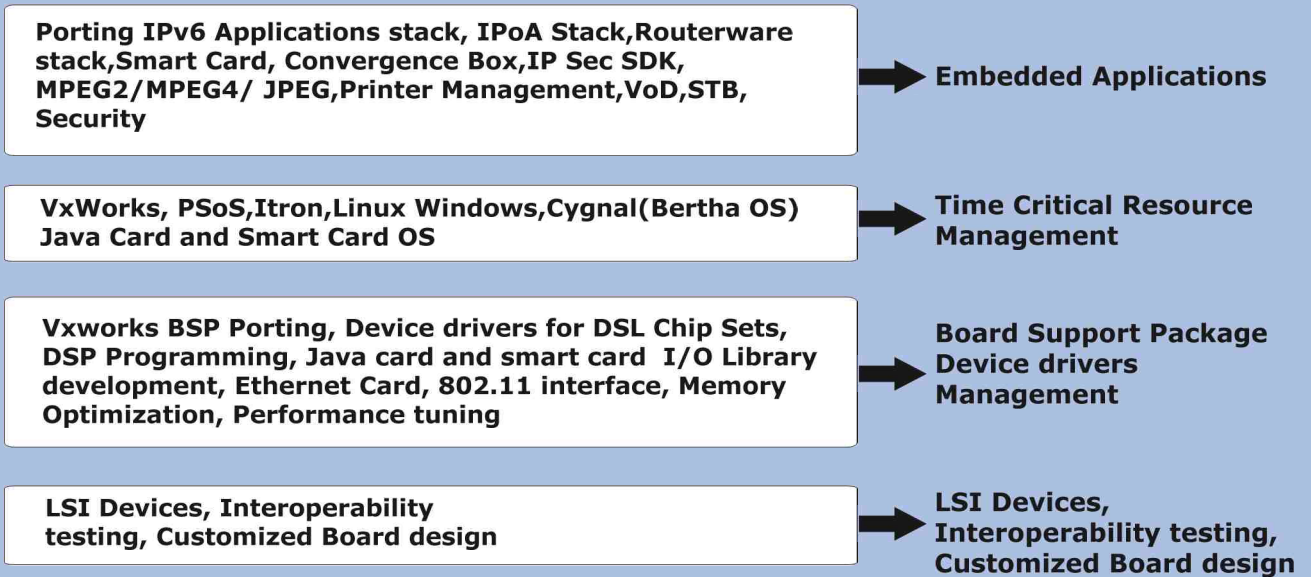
Porting IPv6 Applications stack, IPoA Stack,Routerware stack,Smart Card, Convergence Box,IP Sec SDK, MPEG2/MPEG4/ JPEG,Printer Management,VoD,STB, Security

Embedded Applications

VxWorks, PSoS,Itron,Linux Windows,Cygnal(Bertha OS) Java Card and Smart Card OS

Time Critical Resource Management

Vxworks BSP Porting, Device drivers for DSL Chip Sets, DSP Programming, Java card and smart card I/O Library development, Ethernet Card, 802.11 interface, Memory Optimization, Performance tuning

Board Support Package Device drivers Management

LSI Devices, Interoperability testing, Customized Board design

LSI Devices, Interoperability testing, Customized Board design